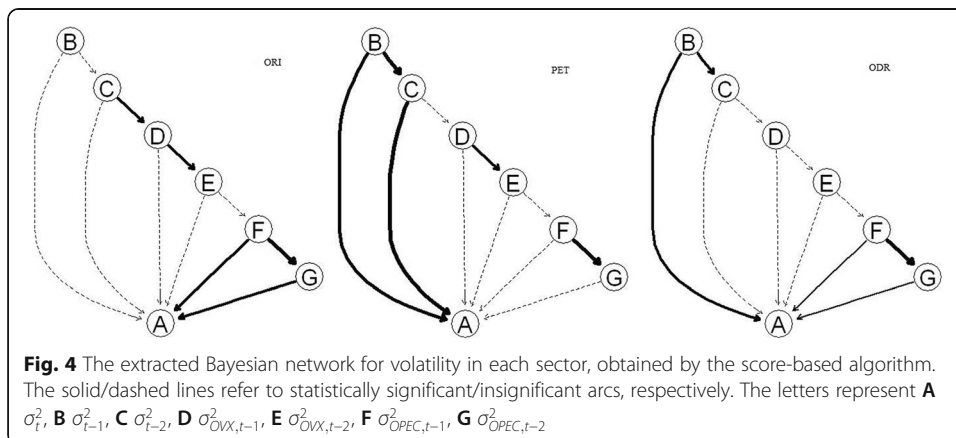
B
C
D
E
F
G
A
ORI

B
C
D
E
F
G
A
PET

B
C
D
E
F
G
A
ODR

**Fig. 4** The extracted Bayesian network for volatility in each sector, obtained by the score-based algorithm. The solid/dashed lines refer to statistically significant/insignificant arcs, respectively. The letters represent **A** $\sigma_t^2$, **B** $\sigma_{t-1}^2$, **C** $\sigma_{t-2}^2$, **D** $\sigma_{OVX,t-1}^2$, **E** $\sigma_{OVX,t-2}^2$, **F** $\sigma_{OPEC,t-1}^2$, **G** $\sigma_{OPEC,t-2}^2$